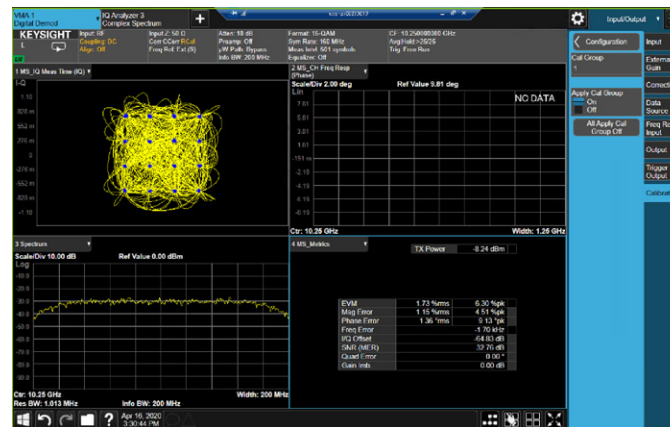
VMA 1
Digital Demod

IQ Analyzer 3
Complex Spectrum

Input/Output

KEYSIGHT
L

Input: RF
Coupling: DC
Align: Off

Input Z: 50 Ω
Corr CCorr RCal
Freq Ref: Ext (S)

Atten: 18 dB
Preamp: Off
μW Path: Bypass
Info BW: 200 MHz

Format: 16-QAM
Sym Rate: 160 MHz
Meas Intvl: 501 symbols
Equalizer: Off

CF: 10.250000000 GHz
Avg|Hold:>25/25
Trig: Free Run

1 MS_IQ Meas Time (IQ)
I-Q
1.10
828 m
552 m
276 m
0
-276 m
-552 m
-828 m
-1.10

2 MS_CH Freq Resp (Phase)
Scale/Div 2.00 deg
Lin
Ref Value 9.81 deg
NO DATA
7.81
5.81
3.81
1.81
-151 m
-2.19
-4.19
-6.19
Ctr: 10.25 GHz
Width: 1.26 GHz

3 Spectrum
Scale/Div 10.00 dB
Log
Ref Value 0.00 dBm
-10.0
-20.0
-30.0
-40.0
-50.0
-60.0
-70.0
-80.0
-90.0
Ctr: 10.25 GHz
Res BW: 1.013 MHz
Info BW: 200 MHz
Width: 200 MHz

4 MS_Metrics
TX Power -8.24 dBm

| | | |
|---|---|---|
| EVM | 1.73 %rms | 6.30 %pk |
| Mag Error | 1.15 %rms | 4.51 %pk |
| Phase Error | 1.36 °rms | 5.13 °pk |
| Freq Error | | -1.70 kHz |
| I/Q Offset | | -54.93 dB |
| SNR (MER) | | 32.76 dB |
| Quad Error | | 0.00 ° |
| Gain Imb | | 0.00 dB |

Configuration
Cal Group
1
Apply Cal Group
On
Off
All Apply Cal Group Off

Input
External Gain
Correction
Data Source
Freq Ref Input
Output
Trigger Output
Calibration

Apr 16, 2020
3:30:44 PM